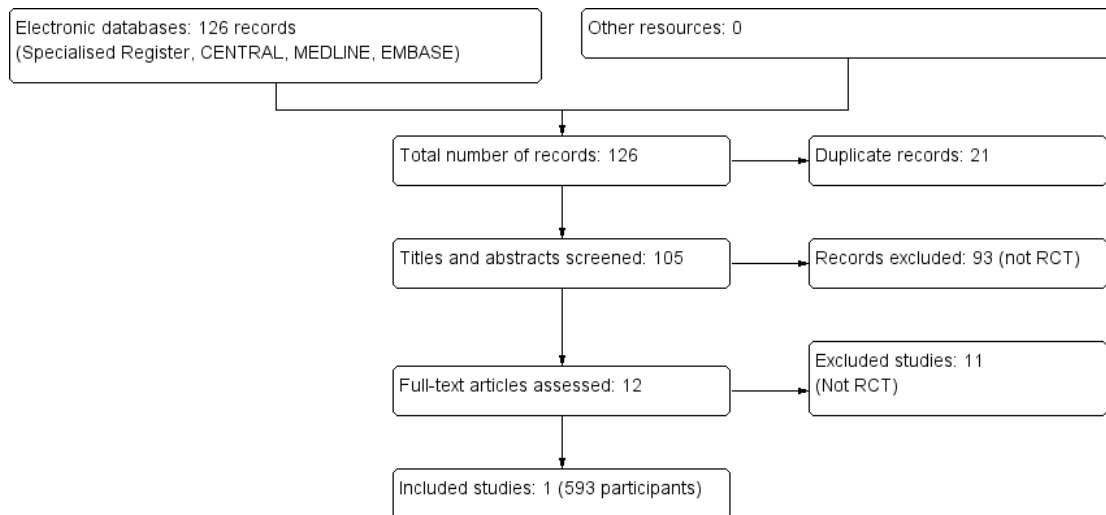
Electronic databases: 126 records
(Specialised Register, CENTRAL, MEDLINE, EMBASE)

Other resources: 0

Total number of records: 126

Duplicate records: 21

Titles and abstracts screened: 105

Records excluded: 93 (not RCT)

Full-text articles assessed: 12

Excluded studies: 11
(Not RCT)

Included studies: 1 (593 participants)